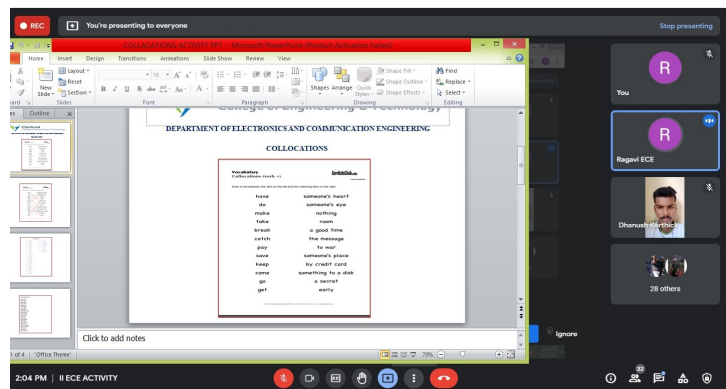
REC
You're presenting to everyone
Stop presenting

COLLACATIONS ACTIVITY PPT - Microsoft PowerPoint (Product Activation Failed)

Home Insert Design Transitions Animations Slide Show Review View

Layout
Reset
New Slide
Section
Slides
Font
Paragraph
Shapes Arrange Quick Styles
Shape Fill
Shape Outline
Shape Effects
Drawing
Find
Replace
Select
Editing

Outline

College of Engineering & Technology

DEPARTMENT OF ELECTRONICS AND COMMUNICATION ENGINEERING

COLLOCATIONS

Vocabulary
Collocations (verb +)

| have | someone's heart |
|---|---|
| do | someone's eye |
| make | nothing |
| take | room |
| break | a good time |
| catch | the message |
| pay | to war |
| save | someone's place |
| keep | by credit card |
| come | something to a disk |
| go | a secret |
| get | early |

Click to add notes

1 of 4 "Office Theme"
70%

R
You
R
Ragavi ECE
Dhanush Karthick
28 others
Ignore

2:04 PM | II ECE ACTIVITY
32